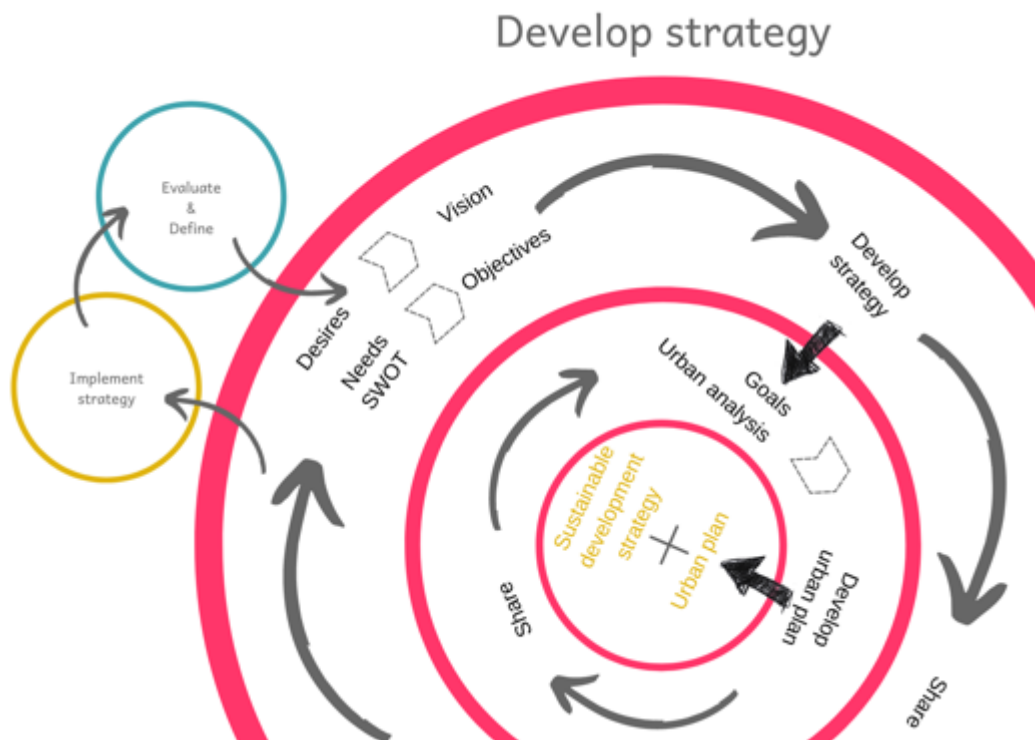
Develop strategy

Evaluate
&
Define

Implement strategy

Vision

Objectives

Desires

Needs
SWOT

Develop strategy

Goals

Urban analysis

Sustainable development strategy

+

Urban plan

Develop urban plan

Share

Share